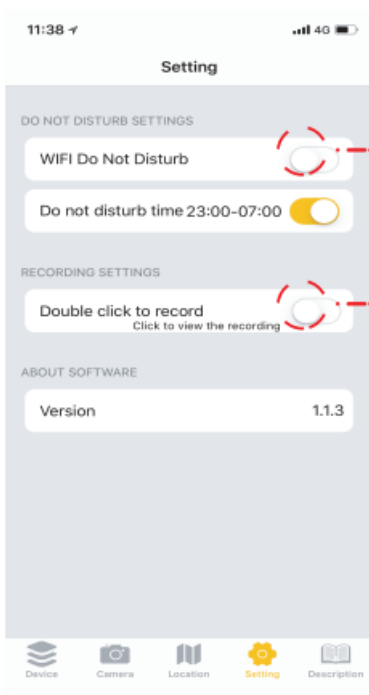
11:38

4G

Setting

DO NOT DISTURB SETTINGS

WIFI Do Not Disturb

Do not disturb time 23:00-07:00

RECORDING SETTINGS

Double click to record
Click to view the recording

ABOUT SOFTWARE

Version 1.1.3

Device Camera Location Setting Description